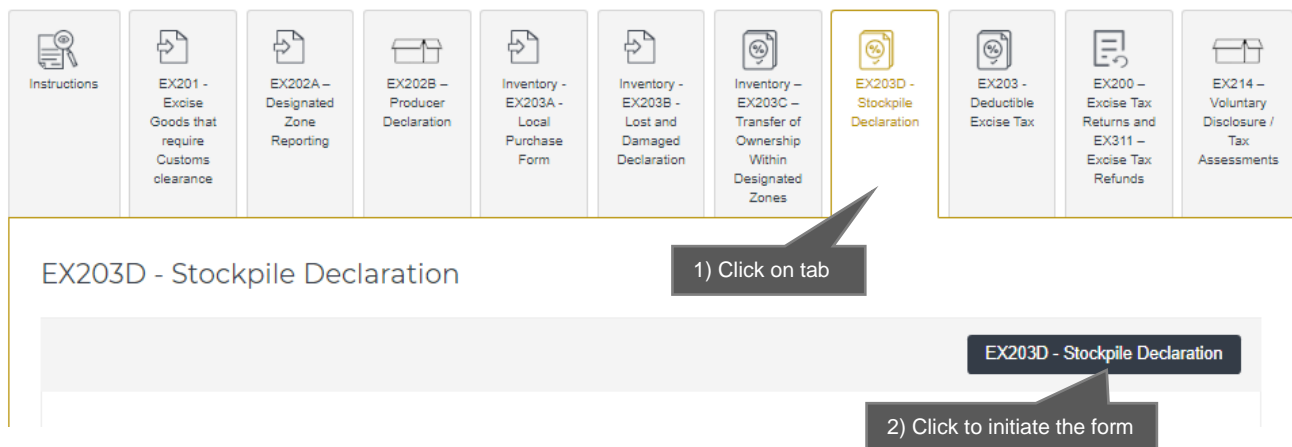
Instructions

EX201 - Excise Goods that require Customs clearance

EX202A – Designated Zone Reporting

EX202B – Producer Declaration

Inventory - EX203A - Local Purchase Form

Inventory - EX203B - Lost and Damaged Declaration

Inventory – EX203C – Transfer of Ownership Within Designated Zones

EX203D - Stockpile Declaration

EX203 - Deductible Excise Tax

EX200 – Excise Tax Returns and EX311 – Excise Tax Refunds

EX214 – Voluntary Disclosure / Tax Assessments

EX203D - Stockpile Declaration

1) Click on tab

EX203D - Stockpile Declaration

2) Click to initiate the form